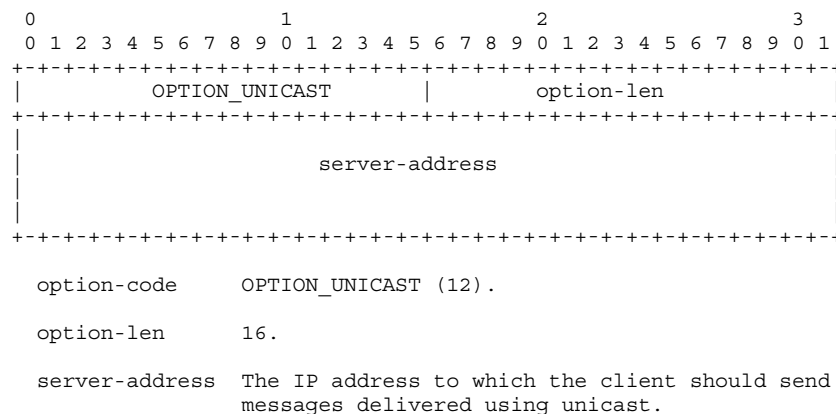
0                   1                   2                   3
0 1 2 3 4 5 6 7 8 9 0 1 2 3 4 5 6 7 8 9 0 1 2 3 4 5 6 7 8 9 0 1
+-+-+-+-+-+-+-+-+-+-+-+-+-+-+-+-+-+-+-+-+-+-+-+-+-+-+-+-+-+-+-+-
|          OPTION_UNICAST       |          option-len
+-+-+-+-+-+-+-+-+-+-+-+-+-+-+-+-+-+-+-+-+-+-+-+-+-+-+-+-+-+-+-+-
|
|                       server-address
|
|
+-+-+-+-+-+-+-+-+-+-+-+-+-+-+-+-+-+-+-+-+-+-+-+-+-+-+-+-+-+-+-+-

option-code      OPTION_UNICAST (12).

option-len       16.

server-address   The IP address to which the client should send messages delivered using unicast.